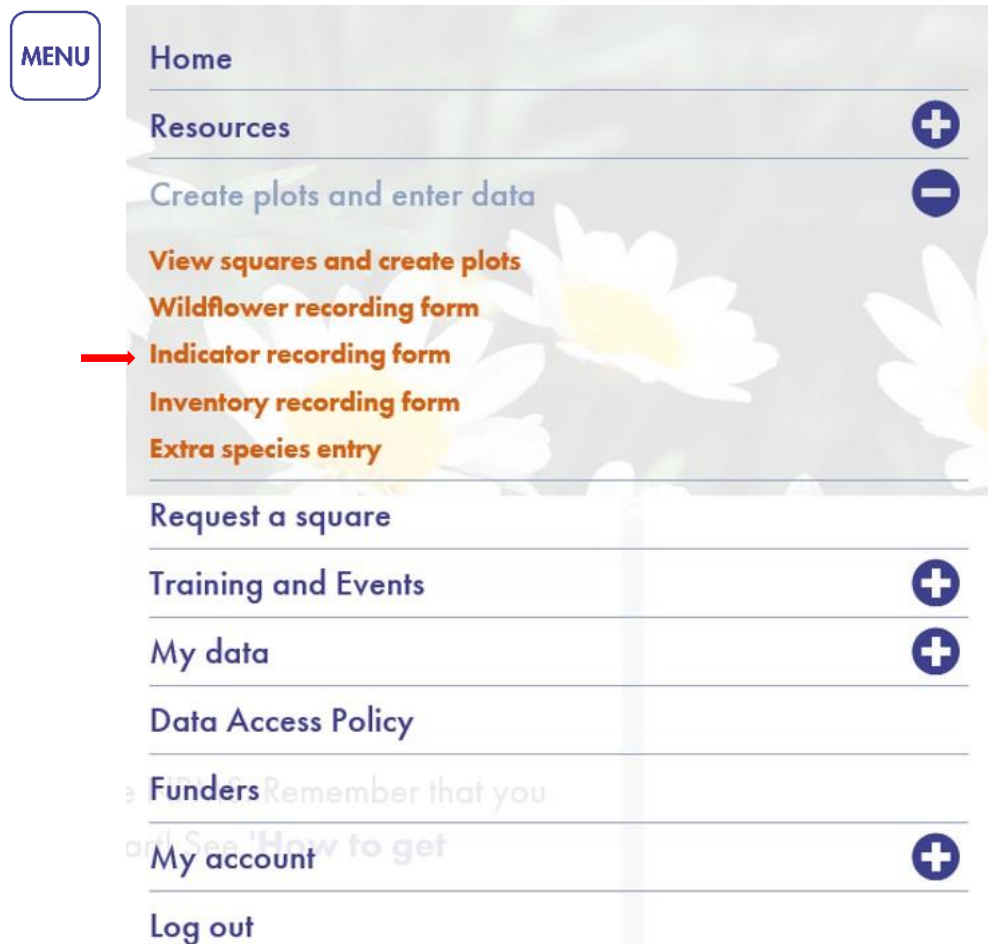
MENU

Home

Resources

Create plots and enter data

View squares and create plots
Wildflower recording form
Indicator recording form
Inventory recording form
Extra species entry

Request a square

Training and Events

My data

Data Access Policy

Funders

My account

Log out

Remember that you
'How to get